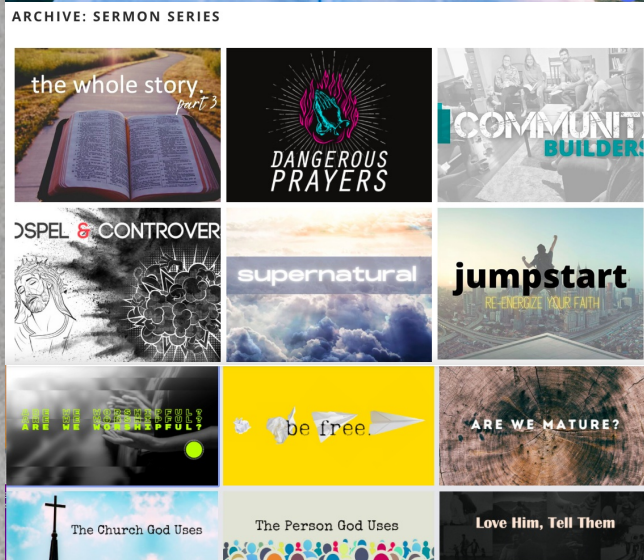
ARCHIVE: SERMON SERIES

the whole story. part 3

DANGEROUS PRAYERS

COMMUNIT
BUILDERS

OSPEL & CONTROVER

supernatural

jumpstart
RE-ENERGIZE YOUR FAITH

ARE WE WORSHIPFUL?
ARE WE WORSHIPFUL?

be free.

ARE WE MATURE?

The Church God Uses

The Person God Uses

Love Him, Tell Them